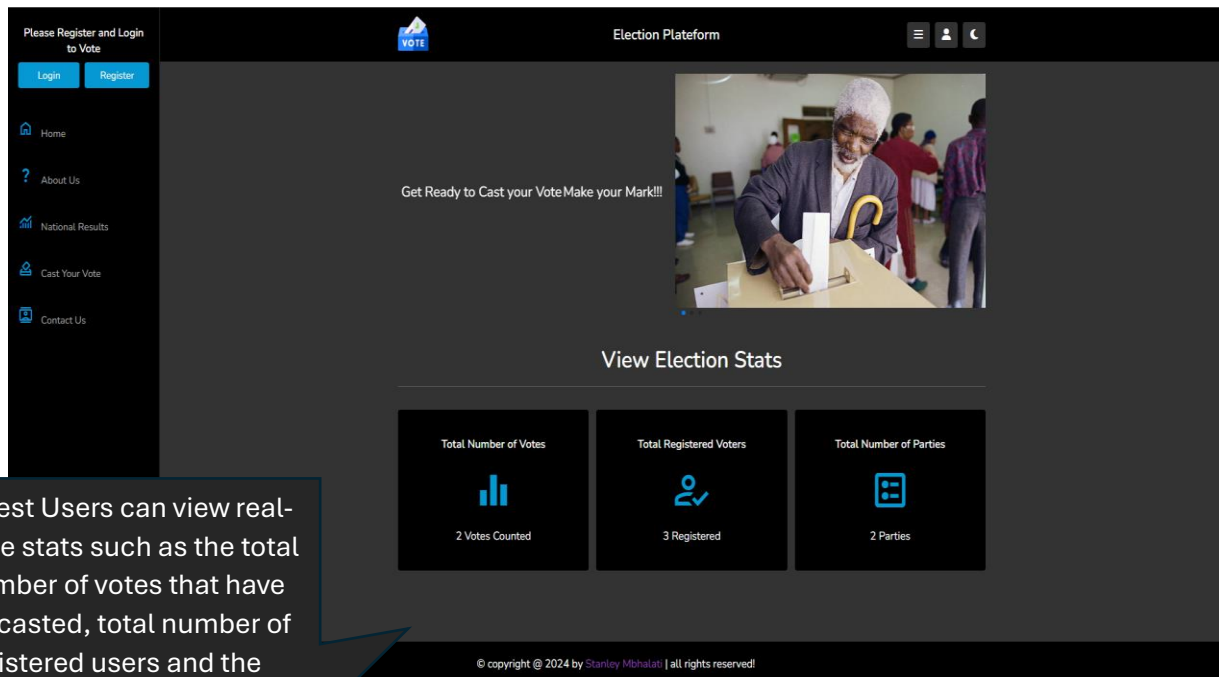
Please Register and Login to Vote

Login Register

Home

About Us

National Results

Cast Your Vote

Contact Us

VOTE

Election Plateform

Get Ready to Cast your VoteMake your Mark!!!

View Election Stats

Total Number of Votes

2 Votes Counted

Total Registered Voters

3 Registered

Total Number of Parties

2 Parties

est Users can view real-
e stats such as the total
mber of votes that have
casted, total number of
istered users and the

© copyright @ 2024 by Stanley Mbhalati | all rights reserved!